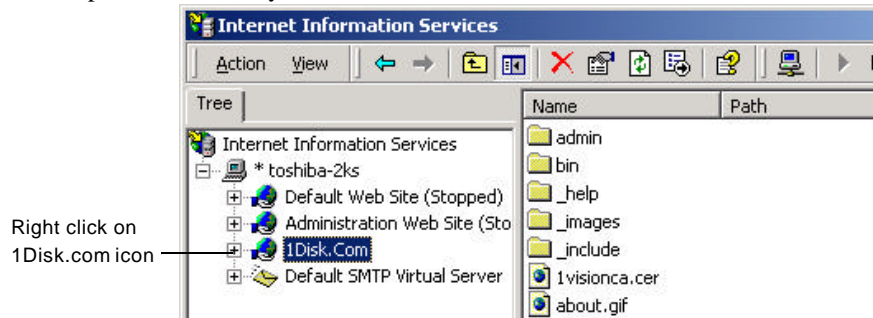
Internet Information Services

Action View

Tree

Internet Information Services
* toshiba-2ks
Default Web Site (Stopped)
Administration Web Site (Sto
1Disk.Com
Default SMTP Virtual Server

Right click on 1Disk.com icon

| Name | Path |
|---|---|
| admin | |
| bin | |
| _help | |
| _images | |
| _include | |
| 1visionca.cer | |
| about.gif | |